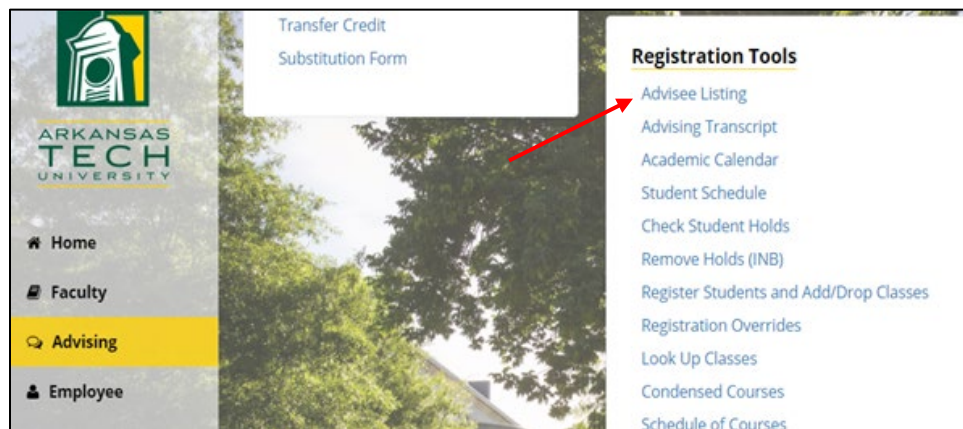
ARKANSAS TECH UNIVERSITY

Home

Faculty

Advising

Employee

Transfer Credit

Substitution Form

Registration Tools

Advisee Listing

Advising Transcript

Academic Calendar

Student Schedule

Check Student Holds

Remove Holds (INB)

Register Students and Add/Drop Classes

Registration Overrides

Look Up Classes

Condensed Courses

Schedule of Courses